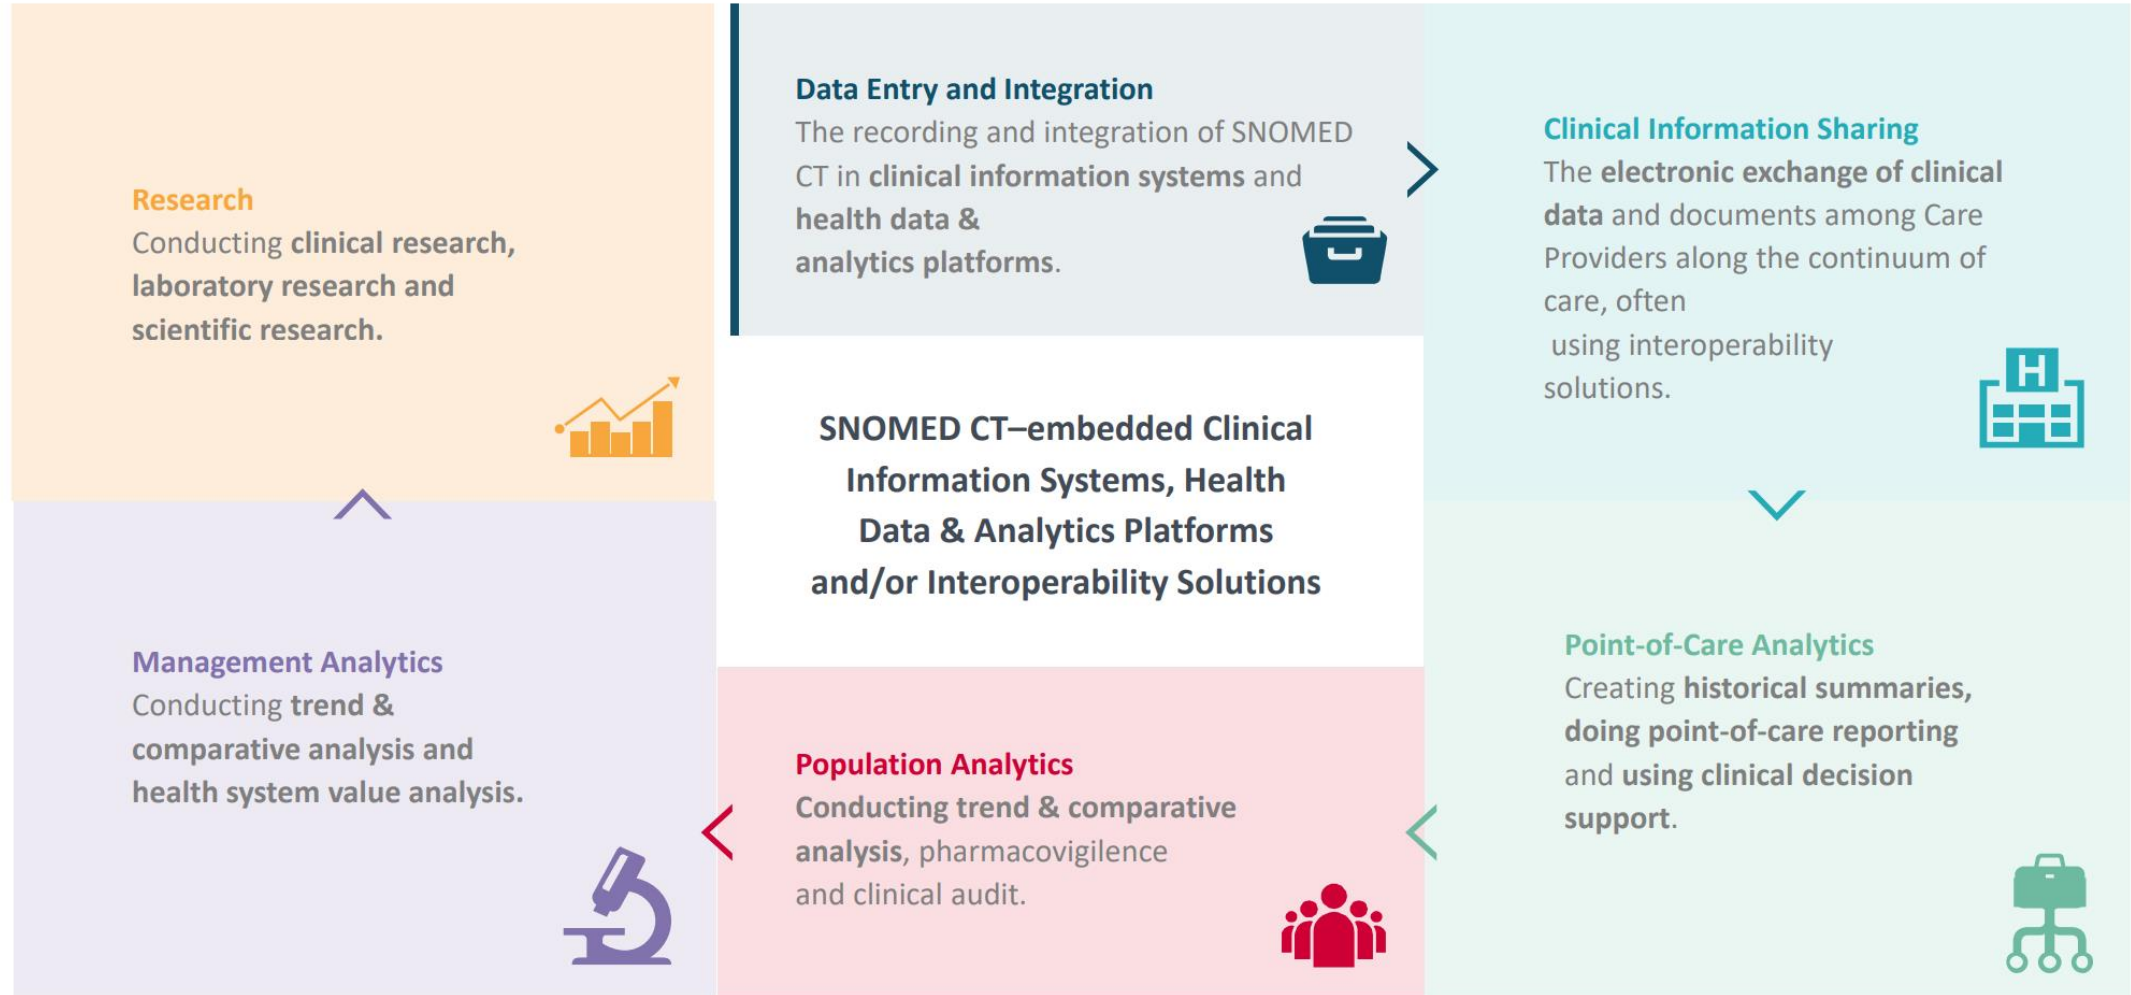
Research
Conducting clinical research, laboratory research and scientific research.

Data Entry and Integration
The recording and integration of SNOMED CT in clinical information systems and health data & analytics platforms.

Clinical Information Sharing
The electronic exchange of clinical data and documents among Care Providers along the continuum of care, often using interoperability solutions.

SNOMED CT–embedded Clinical Information Systems, Health Data & Analytics Platforms and/or Interoperability Solutions

Management Analytics
Conducting trend & comparative analysis and health system value analysis.

Population Analytics
Conducting trend & comparative analysis, pharmacovigilence and clinical audit.

Point-of-Care Analytics
Creating historical summaries, doing point-of-care reporting and using clinical decision support.